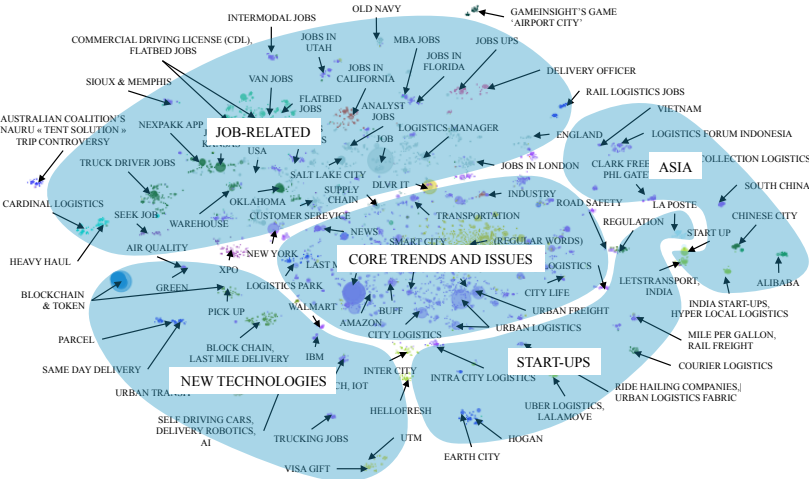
OLD NAVY
GAMEINSIGHT'S GAME 'AIRPORT CITY'
INTERMODAL JOBS
COMMERCIAL DRIVING LICENSE (CDL), FLATBED JOBS
JOBS IN UTAH
MBA JOBS
JOBS UPS
JOBS IN CALIFORNIA
JOBS IN FLORIDA
DELIVERY OFFICER
SIOUX & MEMPHIS
VAN JOBS
FLATBED JOBS
ANALYST JOBS
RAIL LOGISTICS JOBS
AUSTRALIAN COALITION'S NAURU « TENT SOLUTION » TRIP CONTROVERSY
NEXPAKK APP
JOB-RELATED
LOGISTICS MANAGER
VIETNAM
ENGLAND
LOGISTICS FORUM INDONESIA
USA
JOB
CLARK FREE PHL GATE
COLLECTION LOGISTICS
TRUCK DRIVER JOBS
SALT LAKE CITY
JOBS IN LONDON
ASIA
DLVR IT
SOUTH CHINA
CARDINAL LOGISTICS
OKLAHOMA
SUPPLY CHAIN
INDUSTRY
SEEK JOB
WAREHOUSE
TRANSPORTATION
ROAD SAFETY
LA POSTE
CUSTOMER SERVICE
CHINESE CITY
REGULATION
AIR QUALITY
NEWS
SMART CITY
(REGULAR WORDS)
START UP
HEAVY HAUL
NEW YORK
CORE TRENDS AND ISSUES
LOGISTICS
XPO
LAST M
LETSTRANSPORT, INDIA
ALIBABA
BLOCKCHAIN & TOKEN
GREEN
LOGISTICS PARK
CITY LIFE
INDIA START-UPS, HYPER LOCAL LOGISTICS
WALMART
BUFF
URBAN FREIGHT
PICK UP
AMAZON
URBAN LOGISTICS
MILE PER GALLON, RAIL FREIGHT
PARCEL
CITY LOGISTICS
BLOCK CHAIN, LAST MILE DELIVERY
START-UPS
SAME DAY DELIVERY
IBM
COURIER LOGISTICS
INTER CITY
INTRA CITY LOGISTICS
NEW TECHNOLOGIES
URBAN TRANSIT
CH, IOT
RIDE HAILING COMPANIES, URBAN LOGISTICS FABRIC
HELLOFRESH
UBER LOGISTICS, LALAMOVE
SELF DRIVING CARS, DELIVERY ROBOTICS, AI
TRUCKING JOBS
HOGAN
UTM
EARTH CITY
VISA GIFT